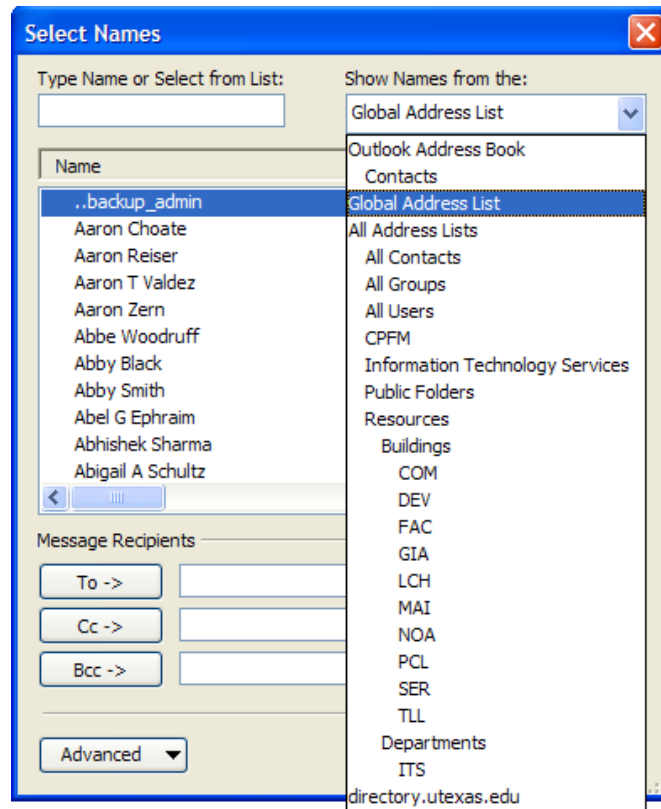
Select Names

Type Name or Select from List:

Show Names from the:

Global Address List

Name

..backup_admin
Aaron Choate
Aaron Reiser
Aaron T Valdez
Aaron Zern
Abbe Woodruff
Abby Black
Abby Smith
Abel G Ephraim
Abhishek Sharma
Abigail A Schultz

Outlook Address Book
Contacts
Global Address List
All Address Lists
All Contacts
All Groups
All Users
CPFM
Information Technology Services
Public Folders
Resources
Buildings
COM
DEV
FAC
GIA
LCH
MAI
NOA
PCL
SER
TLL
Departments
ITS
directory.utexas.edu

Message Recipients

To ->

Cc ->

Bcc ->

Advanced